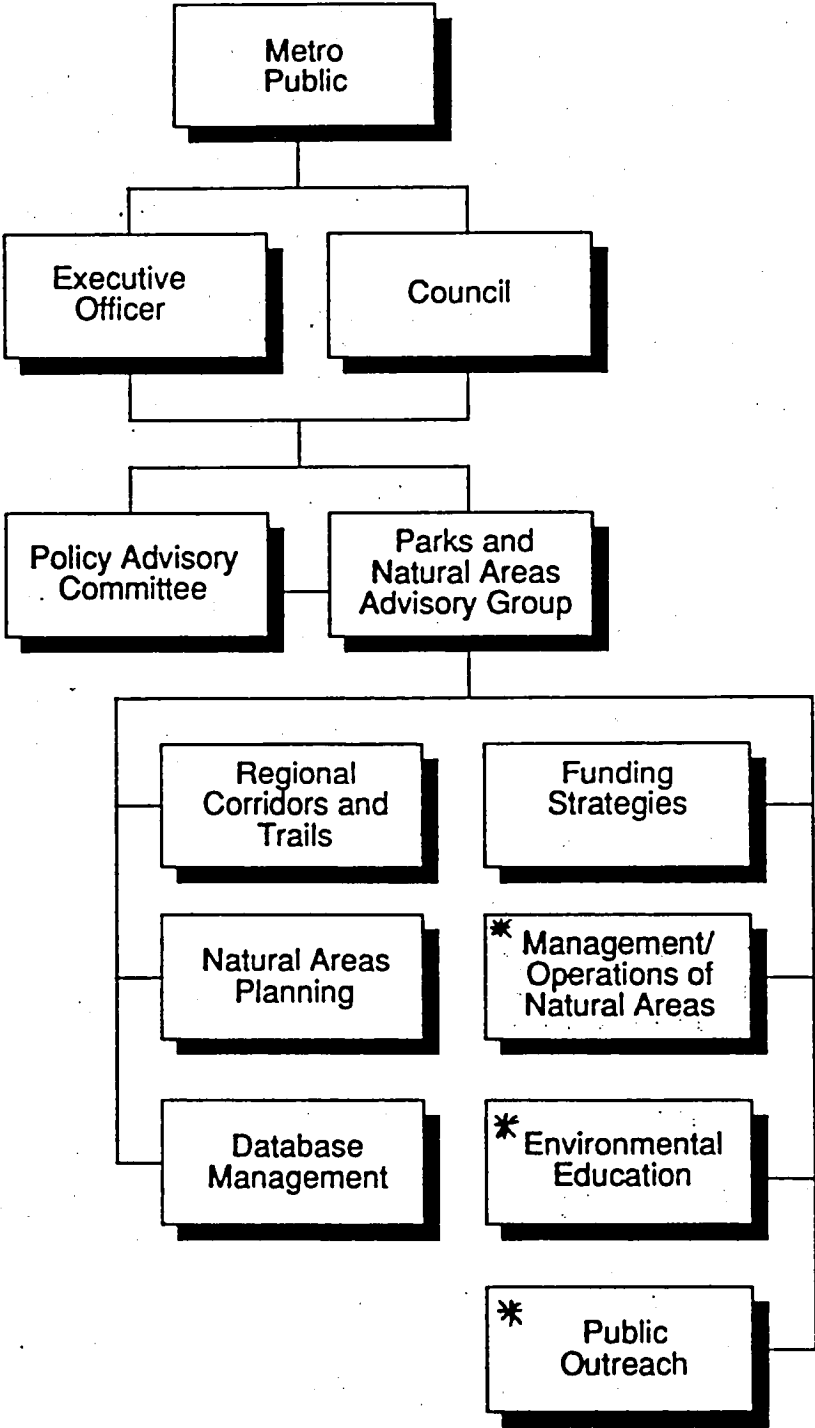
Metro Public

Executive Officer

Council

Policy Advisory Committee

Parks and Natural Areas Advisory Group

Regional Corridors and Trails

Funding Strategies

Natural Areas Planning

* Management/ Operations of Natural Areas

Database Management

* Environmental Education

* Public Outreach